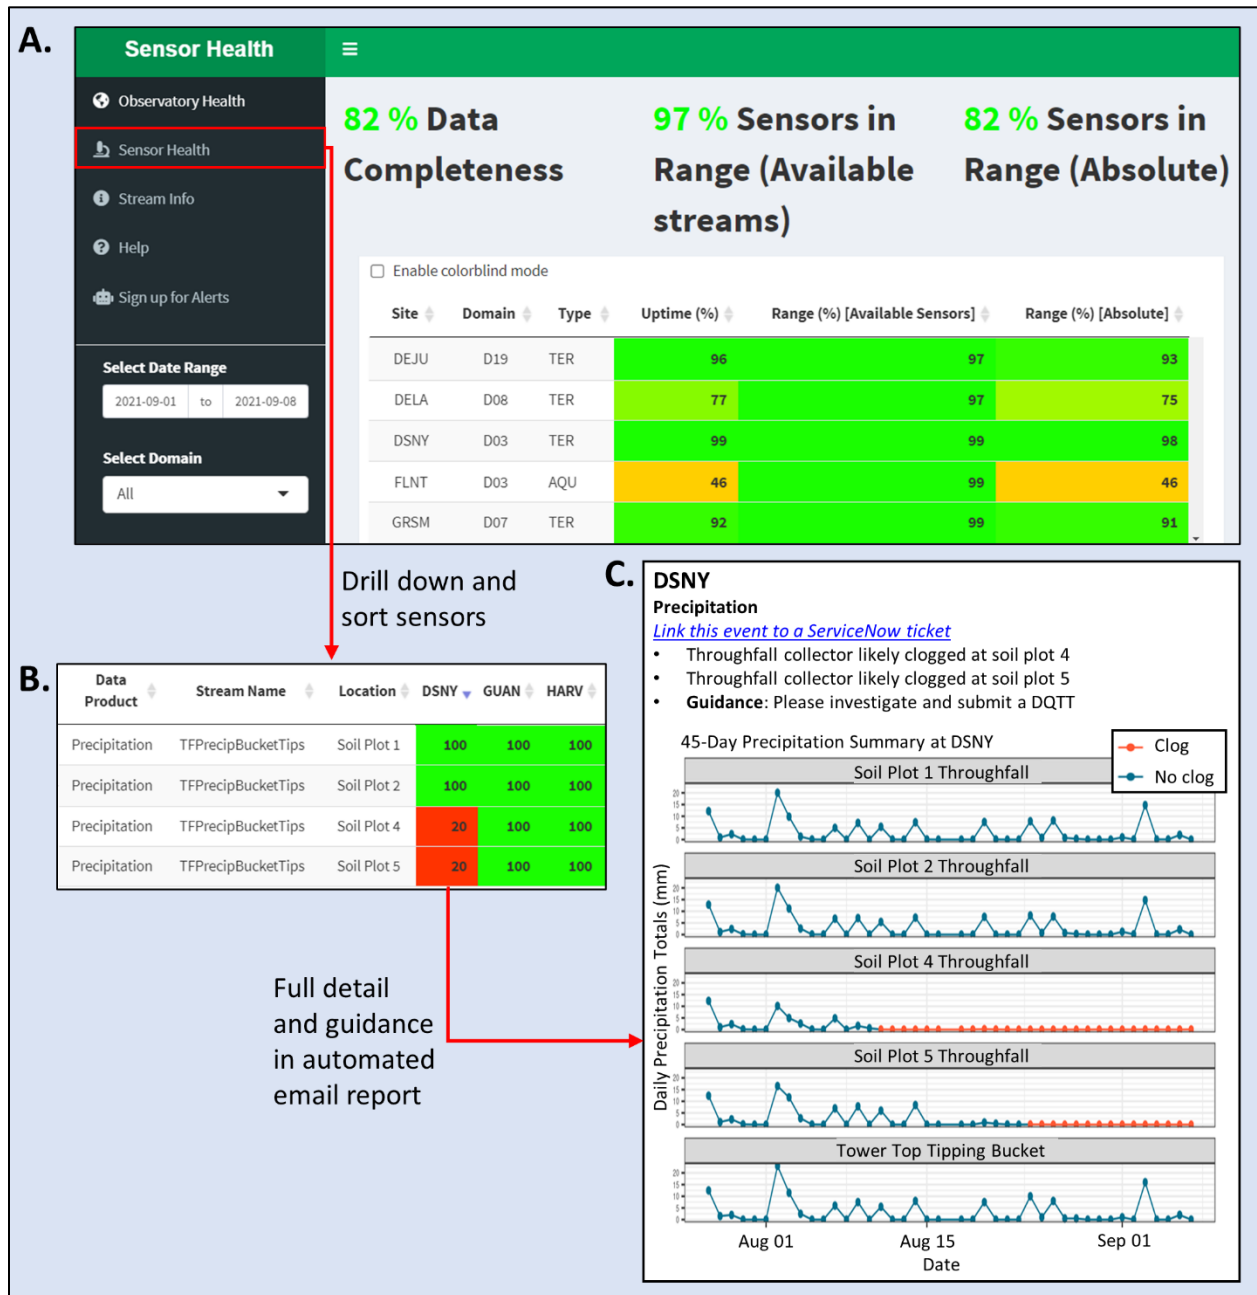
A.

Sensor Health

≡

Observatory Health

Sensor Health

Stream Info

Help

Sign up for Alerts

Select Date Range

2021-09-01 to 2021-09-08

Select Domain

All

82 % Data Completeness

97 % Sensors in Range (Available streams)

82 % Sensors in Range (Absolute)

Enable colorblind mode

| Site | Domain | Type | Uptime (%) | Range (%) [Available Sensors] | Range (%) [Absolute] |
|---|---|---|---|---|---|
| DEJU | D19 | TER | 96 | 97 | 93 |
| DELA | D08 | TER | 77 | 97 | 75 |
| DSNY | D03 | TER | 99 | 99 | 98 |
| FLNT | D03 | AQU | 46 | 99 | 46 |
| GRSM | D07 | TER | 92 | 99 | 91 |

Drill down and sort sensors

B.

| Data Product | Stream Name | Location | DSNY | GUAN | HARV |
|---|---|---|---|---|---|
| Precipitation | TFPrecipBucketTips | Soil Plot 1 | 100 | 100 | 100 |
| Precipitation | TFPrecipBucketTips | Soil Plot 2 | 100 | 100 | 100 |
| Precipitation | TFPrecipBucketTips | Soil Plot 4 | 20 | 100 | 100 |
| Precipitation | TFPrecipBucketTips | Soil Plot 5 | 20 | 100 | 100 |

Full detail and guidance in automated email report

C.

DSNY

Precipitation

Link this event to a ServiceNow ticket

• Throughfall collector likely clogged at soil plot 4
• Throughfall collector likely clogged at soil plot 5
• Guidance: Please investigate and submit a DQTT

45-Day Precipitation Summary at DSNY

Clog
No clog

Soil Plot 1 Throughfall

Soil Plot 2 Throughfall

Soil Plot 4 Throughfall

Soil Plot 5 Throughfall

Tower Top Tipping Bucket

Daily Precipitation Totals (mm)

20 15 10 5 0

Aug 01 Aug 15 Sep 01

Date